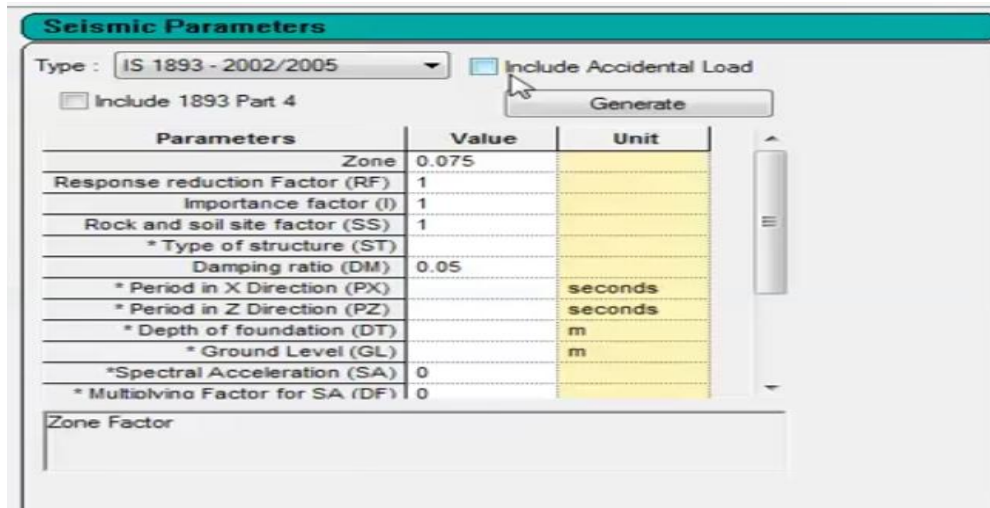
Seismic Parameters

Type : IS 1893 - 2002/2005

Include Accidental Load

Include 1893 Part 4

Generate

| Parameters | Value | Unit |
|---|---|---|
| Zone | 0.075 | |
| Response reduction Factor (RF) | 1 | |
| Importance factor (I) | 1 | |
| Rock and soil site factor (SS) | 1 | |
| * Type of structure (ST) | | |
| Damping ratio (DM) | 0.05 | |
| * Period in X Direction (PX) | | seconds |
| * Period in Z Direction (PZ) | | seconds |
| * Depth of foundation (DT) | | m |
| * Ground Level (GL) | | m |
| *Spectral Acceleration (SA) | 0 | |
| * Multiplying Factor for SA (DF) | 0 | |

Zone Factor